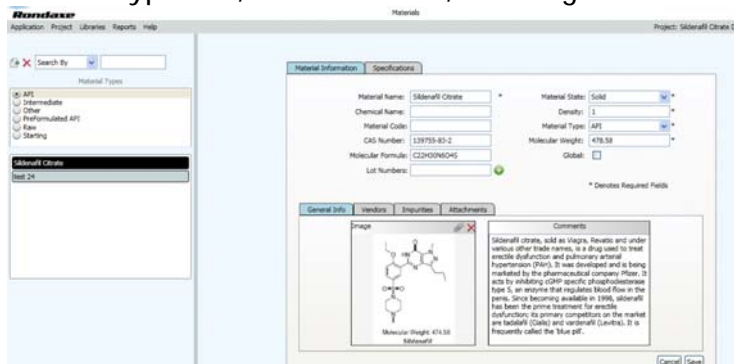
Rondaxe
Materials
Application Project Libraries Reports Help
Project: Sildenafil Citrate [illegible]

Search By
Material Types
API
Intermediate
Other
Preformulated API
Raw
Starting

Sildenafil Citrate
test 24

Material Information | Specifications

Material Name: Sildenafil Citrate *
Chemical Name:
Material Code:
CAS Number: 139755-83-2
Molecular Formula: C22H30N6O4S
Lot Numbers:

Material State: Solid *
Density: 1 *
Material Type: API *
Molecular Weight: 478.58 *
Global:

* Denotes Required Fields

General Info | Vendors | Impurities | Attachments

Image
Molecular Weight: 474.58
Sildenafil

Comments
Sildenafil citrate, sold as Viagra, Revatio and under various other trade names, is a drug used to treat erectile dysfunction and pulmonary arterial hypertension (PAH). It was developed and is being marketed by the pharmaceutical company Pfizer. It acts by inhibiting cGMP specific phosphodiesterase type 5, an enzyme that regulates blood flow in the penis. Since becoming available in 1998, sildenafil has been the prime treatment for erectile dysfunction; its primary competitors on the market are tadalafil (Cialis) and vardenafil (Levitra). It is frequently called the 'blue pill'.

Cancel Save